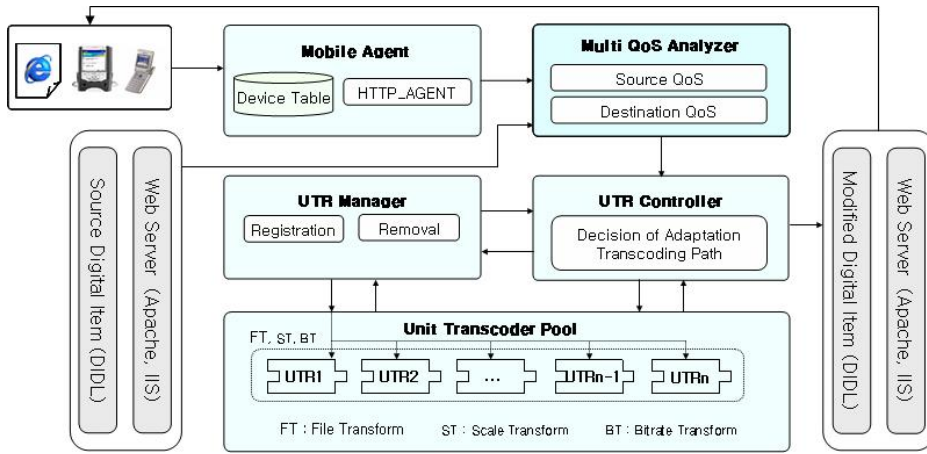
Mobile Agent

Device Table

HTTP_AGENT

Multi QoS Analyzer

Source QoS

Destination QoS

Source Digital Item (DIDL)

Web Server (Apache, IIS)

UTR Manager

Registration

Removal

UTR Controller

Decision of Adaptation Transcoding Path

Modified Digital Item (DIDL)

Web Server (Apache, IIS)

Unit Transcoder Pool

FT, ST, BT

UTR1

UTR2

...

UTRn-1

UTRn

FT : File Transform

ST : Scale Transform

BT : Bitrate Transform